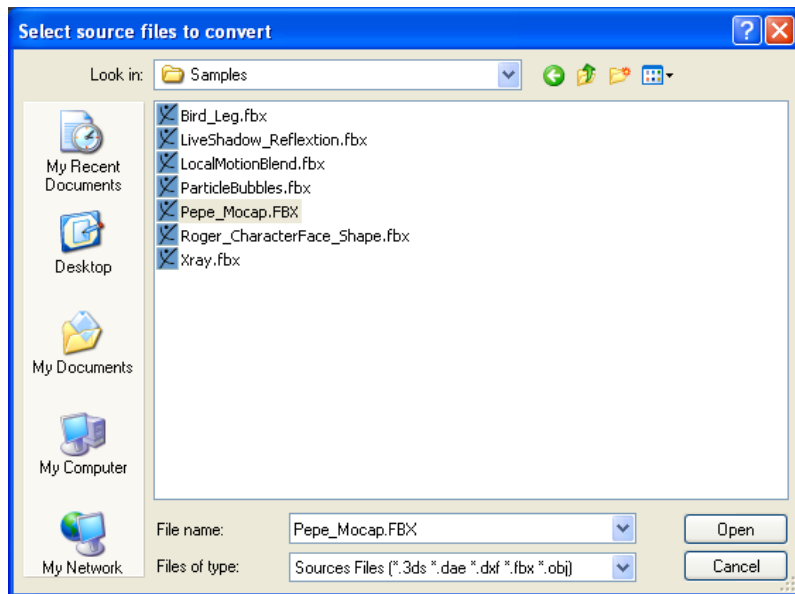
Select source files to convert

Look in: Samples

My Recent Documents

Desktop

My Documents

My Computer

My Network

Bird_Leg.fbx
LiveShadow_Reflextion.fbx
LocalMotionBlend.fbx
ParticleBubbles.fbx
Pepe_Mocap.FBX
Roger_CharacterFace_Shape.fbx
Xray.fbx

File name: Pepe_Mocap.FBX

Files of type: Sources Files (*.3ds *.dae *.dxf *.fbx *.obj)

Open

Cancel